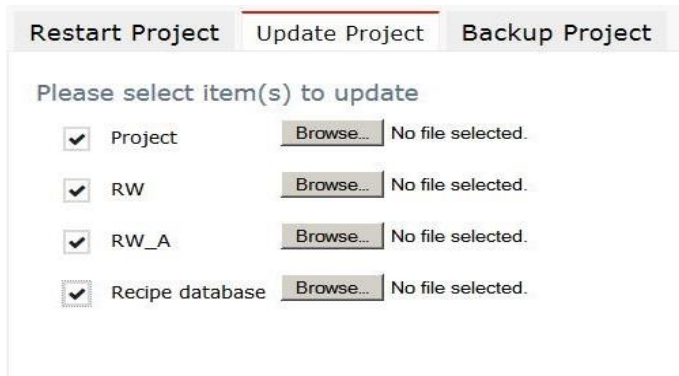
Restart Project Update Project Backup Project

Please select item(s) to update

Project Browse... No file selected.

RW Browse... No file selected.

RW_A Browse... No file selected.

Recipe database Browse... No file selected.